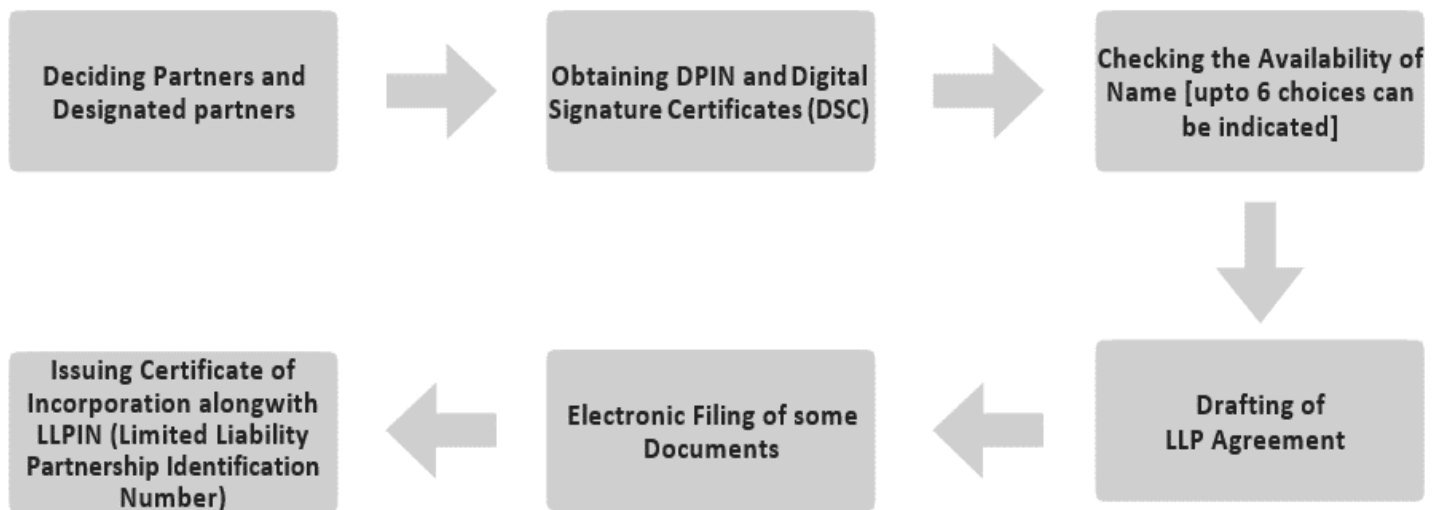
Deciding Partners and Designated partners

Obtaining DPIN and Digital Signature Certificates (DSC)

Checking the Availability of Name [upto 6 choices can be indicated]

Drafting of LLP Agreement

Electronic Filing of some Documents

Issuing Certificate of Incorporation alongwith LLPIN (Limited Liability Partnership Identification Number)